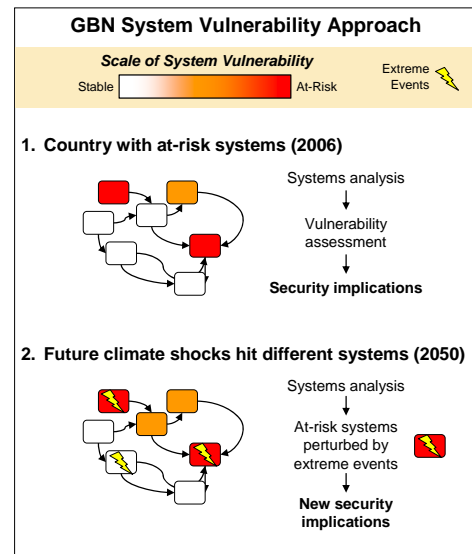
GBN System Vulnerability Approach

Scale of System Vulnerability

Stable

At-Risk

Extreme Events

1. Country with at-risk systems (2006)

Systems analysis

Vulnerability assessment

Security implications

2. Future climate shocks hit different systems (2050)

Systems analysis

At-risk systems perturbed by extreme events

New security implications